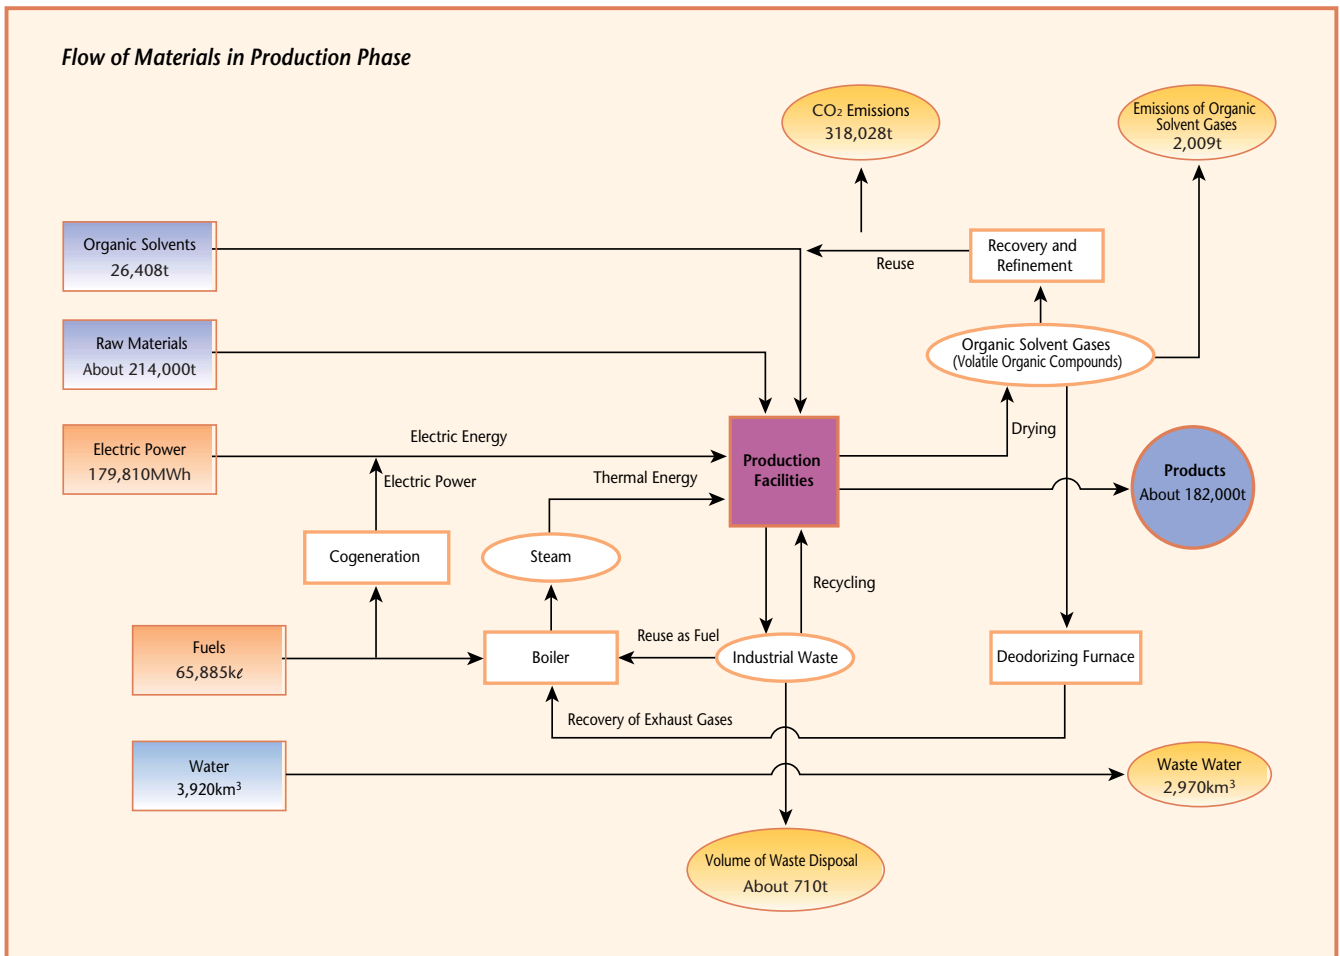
Flow of Materials in Production Phase

$CO_2$ Emissions
318,028t

Emissions of Organic Solvent Gases
2,009t

Organic Solvents
26,408t

Reuse

Recovery and Refinement

Raw Materials
About 214,000t

Organic Solvent Gases
(Volatile Organic Compounds)

Electric Power
179,810MWh

Electric Energy

Drying

Production Facilities

Products
About 182,000t

Electric Power

Thermal Energy

Cogeneration

Steam

Recycling

Fuels
65,885kℓ

Boiler

Reuse as Fuel

Industrial Waste

Deodorizing Furnace

Recovery of Exhaust Gases

Water
3,920km$^3$

Waste Water
2,970km$^3$

Volume of Waste Disposal
About 710t